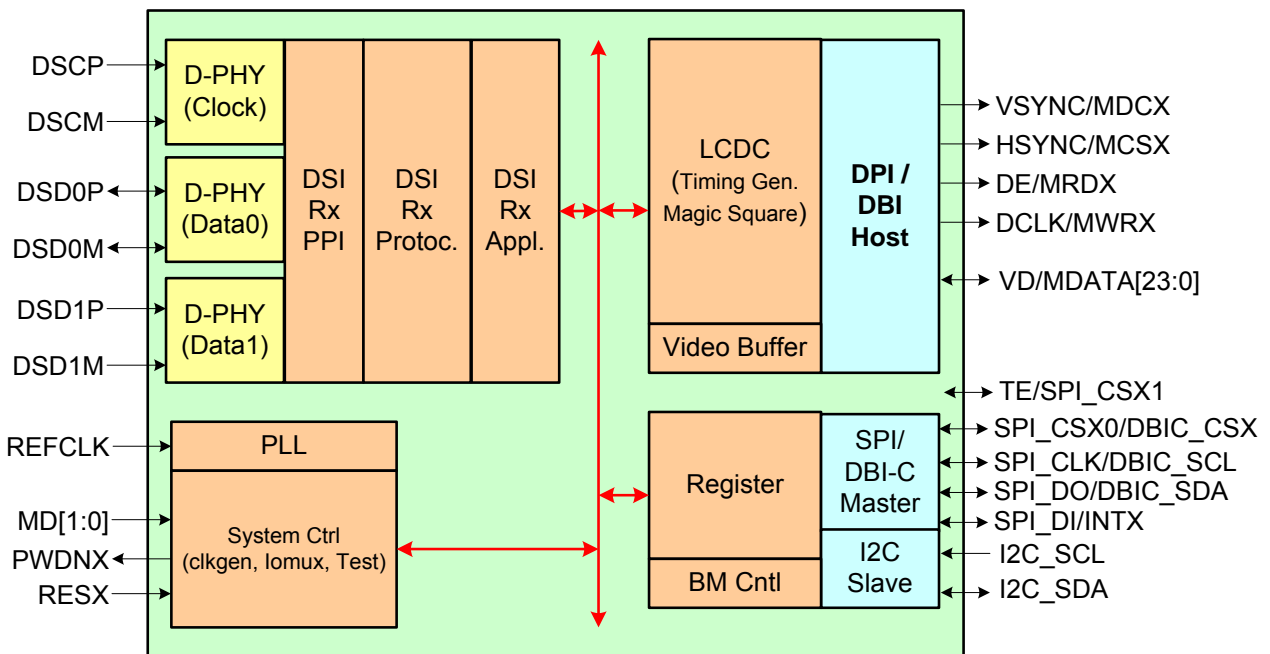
DSCP
DSCM
DSD0P
DSD0M
DSD1P
DSD1M
REFCLK
MD[1:0]
PWDNX
RESX

D-PHY (Clock)
D-PHY (Data0)
D-PHY (Data1)

DSI Rx PPI
DSI Rx Protoc.
DSI Rx Appl.

PLL
System Ctrl (clkgen, Iomux, Test)

LCDC (Timing Gen. Magic Square)
Video Buffer
DPI / DBI Host

Register
BM Cntl
SPI/ DBI-C Master
I2C Slave

VSYNC/MDCX
HSYNC/MCSX
DE/MRDX
DCLK/MWRX
VD/MDATA[23:0]
TE/SPI_CSX1
SPI_CSX0/DBIC_CSX
SPI_CLK/DBIC_SCL
SPI_DO/DBIC_SDA
SPI_DI/INTX
I2C_SCL
I2C_SDA